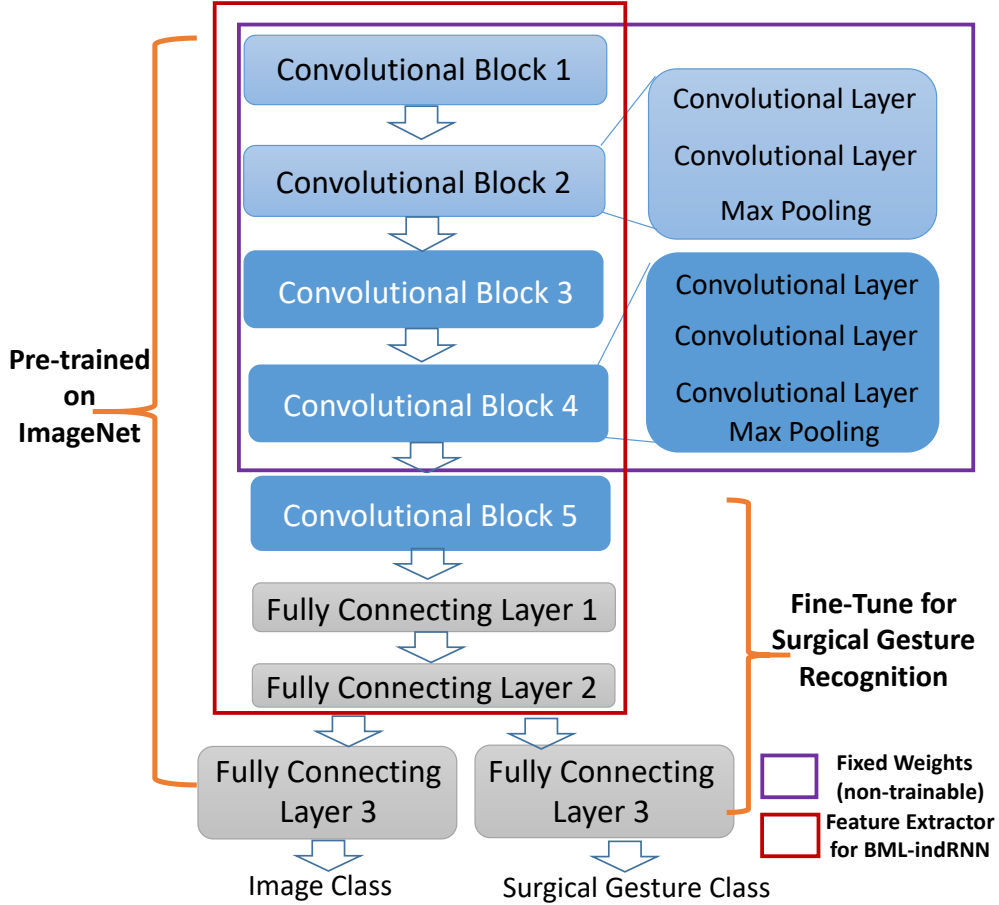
Pre-trained on ImageNet

Convolutional Block 1

Convolutional Block 2

Convolutional Layer
Convolutional Layer
Max Pooling

Convolutional Block 3

Convolutional Block 4

Convolutional Layer
Convolutional Layer
Convolutional Layer
Max Pooling

Convolutional Block 5

Fully Connecting Layer 1

Fully Connecting Layer 2

Fine-Tune for Surgical Gesture Recognition

Fully Connecting Layer 3

Fully Connecting Layer 3

Fixed Weights (non-trainable)

Feature Extractor for BML-indRNN

Image Class

Surgical Gesture Class